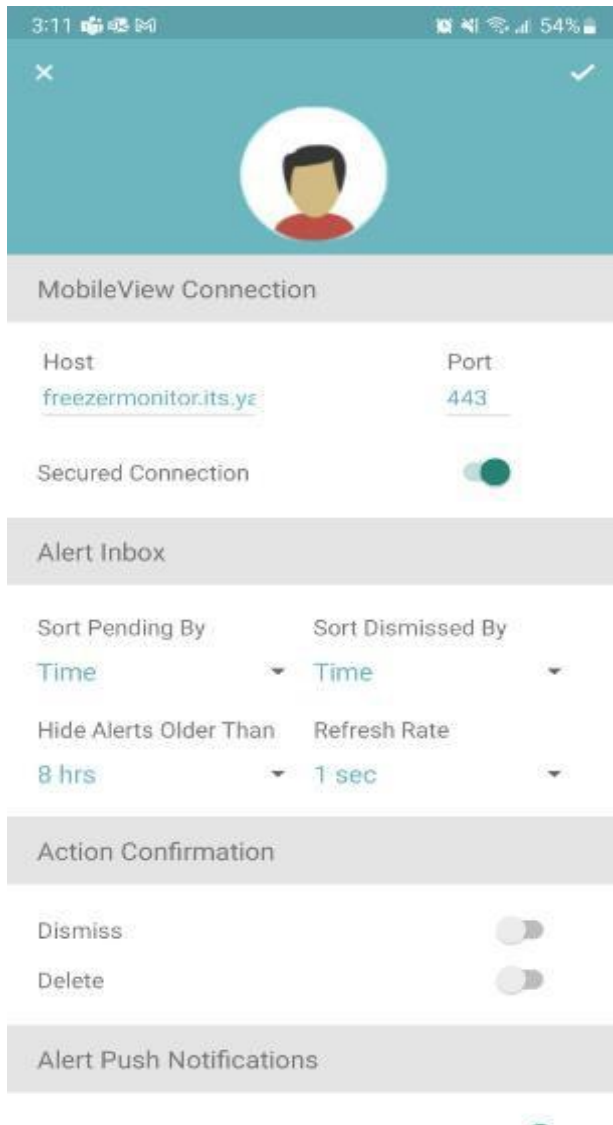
3:11 54%

×

MobileView Connection

Host
freezermonitor.its.ya

Port
443

Secured Connection

Alert Inbox

Sort Pending By
Time

Sort Dismissed By
Time

Hide Alerts Older Than
8 hrs

Refresh Rate
1 sec

Action Confirmation

Dismiss

Delete

Alert Push Notifications